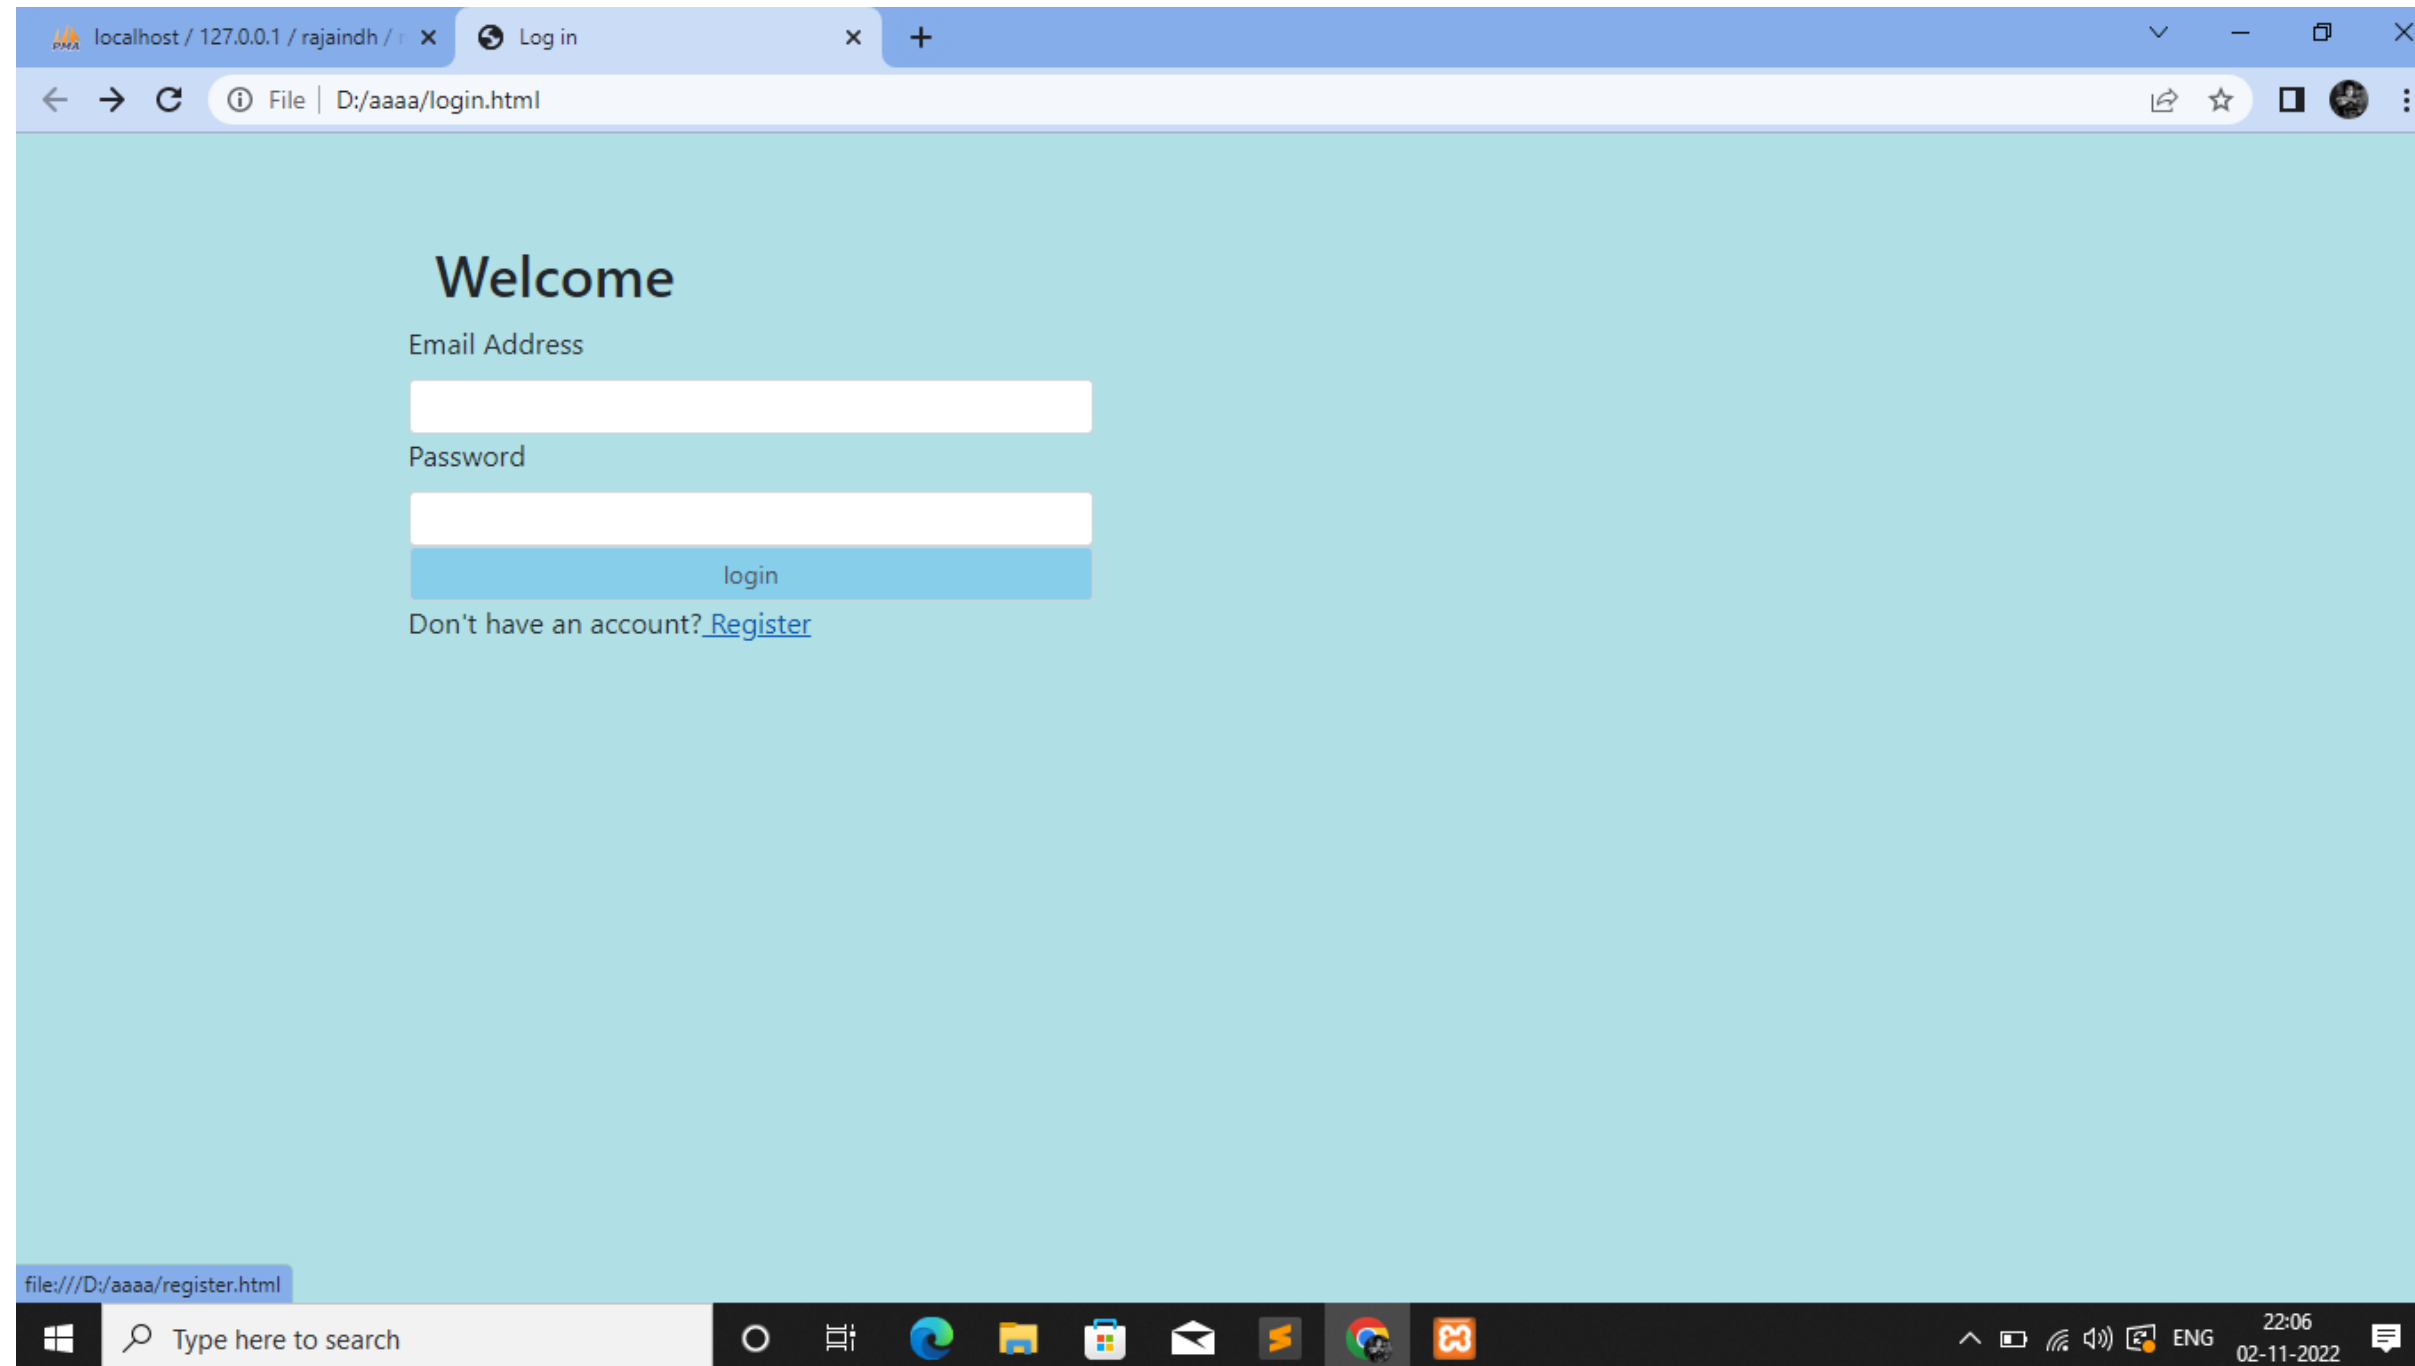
localhost / 127.0.0.1 / rajaindh / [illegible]
Log in

File | D:/aaaa/login.html

Welcome

Email Address

Password

login

Don't have an account? Register

file:///D:/aaaa/register.html

Type here to search

ENG
22:06
02-11-2022